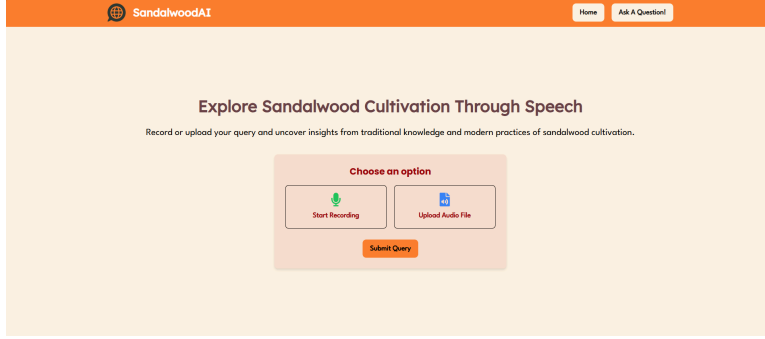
SandalwoodAI

Home

Ask A Question!

Explore Sandalwood Cultivation Through Speech

Record or upload your query and uncover insights from traditional knowledge and modern practices of sandalwood cultivation.

Choose an option

Start Recording

Upload Audio File

Submit Query